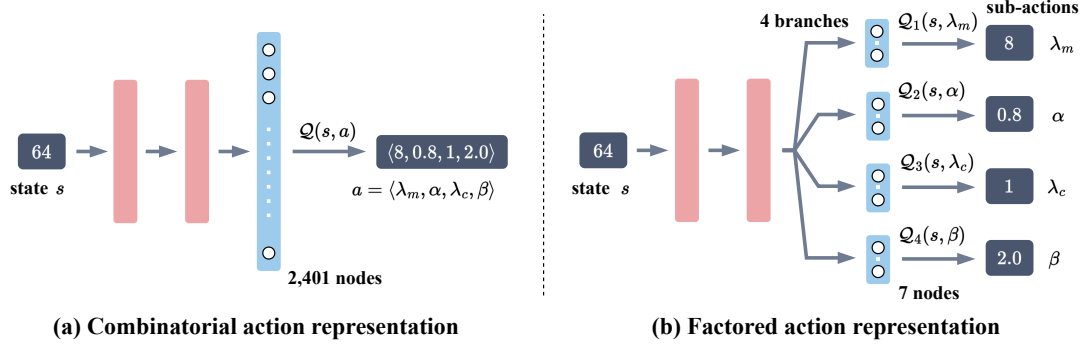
64

state $s$

$\mathcal{Q}(s,a)$

$\langle 8, 0.8, 1, 2.0\rangle$

$a = \langle \lambda_m, \alpha, \lambda_c, \beta\rangle$

2,401 nodes

(a) Combinatorial action representation

4 branches

sub-actions

$\mathcal{Q}_1(s,\lambda_m)$

8

$\lambda_m$

$\mathcal{Q}_2(s,\alpha)$

0.8

$\alpha$

64

state $s$

$\mathcal{Q}_3(s,\lambda_c)$

1

$\lambda_c$

$\mathcal{Q}_4(s,\beta)$

2.0

$\beta$

7 nodes

(b) Factored action representation